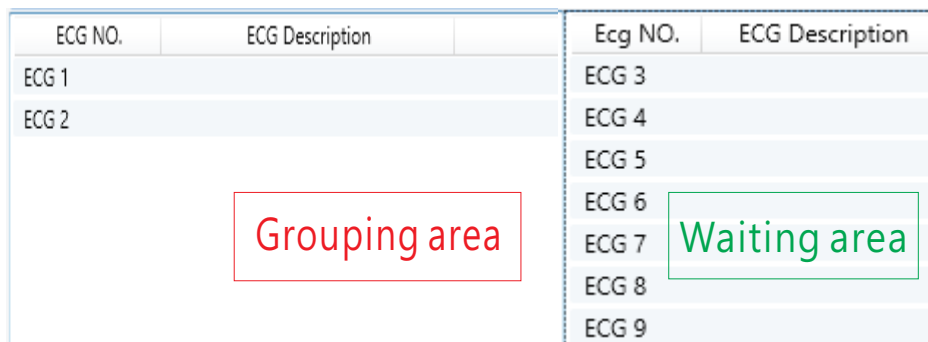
| ECG NO. | ECG Description |
|---|---|
| ECG 1 | |
| ECG 2 | |

Grouping area

| Ecg NO. | ECG Description |
|---|---|
| ECG 3 | |
| ECG 4 | |
| ECG 5 | |
| ECG 6 | |
| ECG 7 | |
| ECG 8 | |
| ECG 9 | |

Waiting area